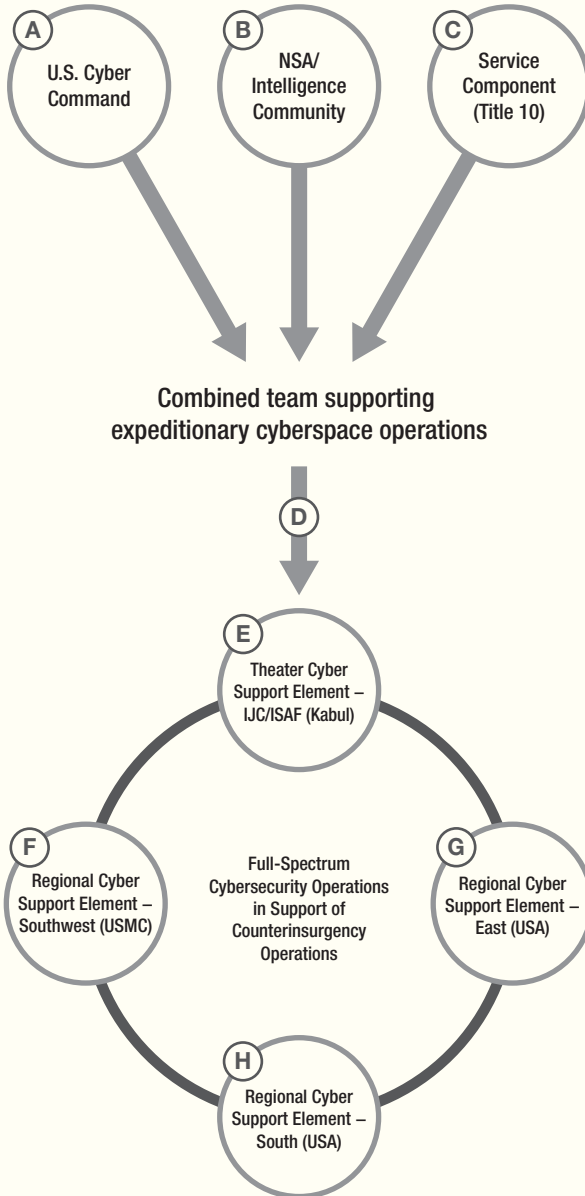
A
U.S. Cyber Command

B
NSA/ Intelligence Community

C
Service Component (Title 10)

Combined team supporting expeditionary cyberspace operations

D

E
Theater Cyber Support Element – IJC/ISAF (Kabul)

F
Regional Cyber Support Element – Southwest (USMC)

Full-Spectrum Cybersecurity Operations in Support of Counterinsurgency Operations

G
Regional Cyber Support Element – East (USA)

H
Regional Cyber Support Element – South (USA)